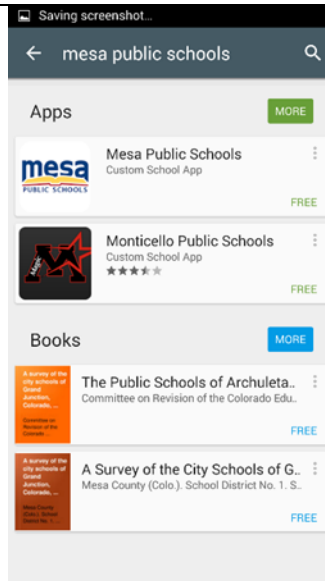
Saving screenshot...

mesa public schools

Apps

MORE

mesa
PUBLIC SCHOOLS

Mesa Public Schools
Custom School App
FREE

Monticello Public Schools
Custom School App
FREE

Books

MORE

A survey of the city schools of Grand Junction, Colorado, ...
Committee on Revision of the Colorado ...

The Public Schools of Archuleta...
Committee on Revision of the Colorado Edu...
FREE

A survey of the city schools of Grand Junction, Colorado, ...
Mesa County (Colo.). School District No. 1 ...

A Survey of the City Schools of G...
Mesa County (Colo.). School District No. 1. S...
FREE